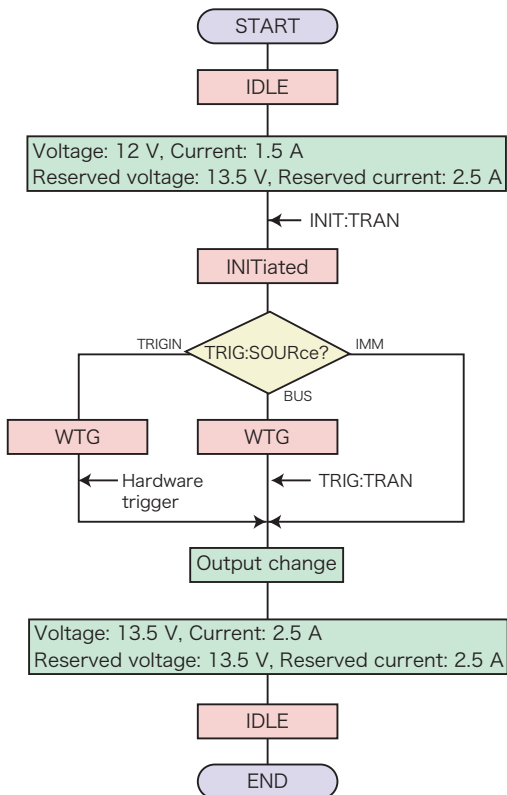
START

IDLE

Voltage: 12 V, Current: 1.5 A
Reserved voltage: 13.5 V, Reserved current: 2.5 A

INIT:TRAN

INITiated

TRIGIN

TRIG:SOURce?

IMM

BUS

WTG

WTG

Hardware trigger

TRIG:TRAN

Output change

Voltage: 13.5 V, Current: 2.5 A
Reserved voltage: 13.5 V, Reserved current: 2.5 A

IDLE

END